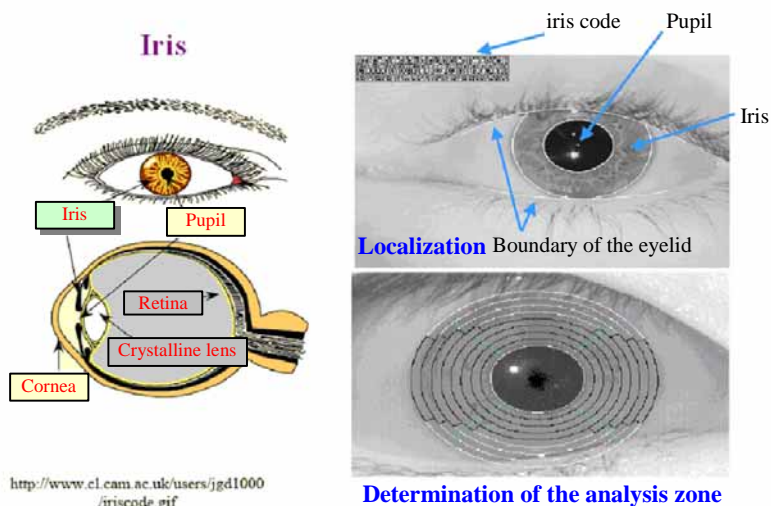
Iris

Iris

Pupil

Retina

Crystalline lens

Cornea

http://www.cl.cam.ac.uk/users/jgd1000/iriscode.gif

iris code

Pupil

Iris

Localization Boundary of the eyelid

Determination of the analysis zone